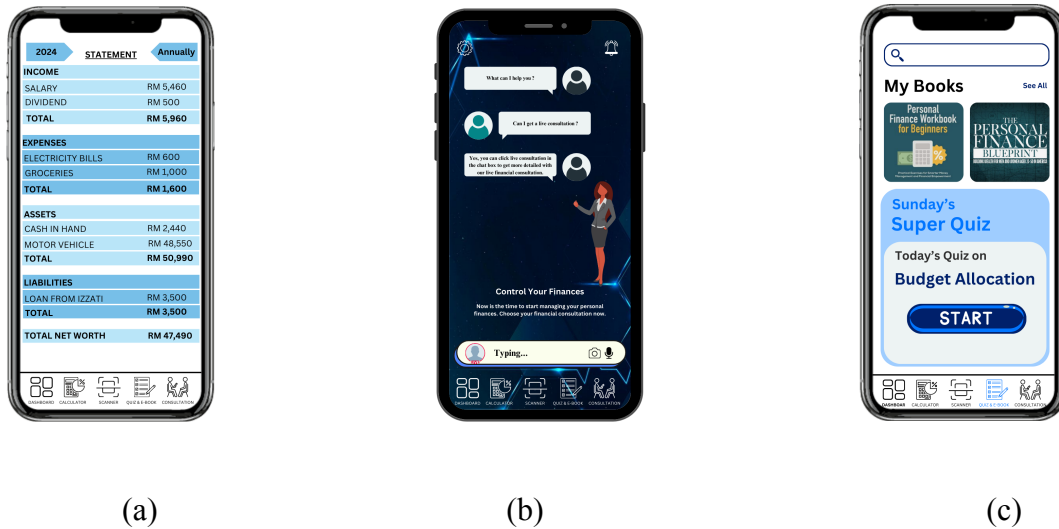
2024 STATEMENT Annually

| INCOME | |
|---|---|
| SALARY | RM 5,460 |
| DIVIDEND | RM 500 |
| TOTAL | RM 5,960 |
| EXPENSES | |
| ELECTRICITY BILLS | RM 600 |
| GROCERIES | RM 1,000 |
| TOTAL | RM 1,600 |
| ASSETS | |
| CASH IN HAND | RM 2,440 |
| MOTOR VEHICLE | RM 48,550 |
| TOTAL | RM 50,990 |
| LIABILITIES | |
| LOAN FROM IZZATI | RM 3,500 |
| TOTAL | RM 3,500 |
| TOTAL NET WORTH | RM 47,490 |

DASHBOARD CALCULATOR SCANNER QUIZ & E-BOOK CONSULTATION

What can I help you ?

Can I get a live consultation ?

Yes, you can click live consultation in the chat box to get more detailed with our live financial consultation.

Control Your Finances

Now is the time to start managing your personal finances. Choose your financial consultation now.

Typing...

DASHBOARD CALCULATOR SCANNER QUIZ & E-BOOK CONSULTATION

My Books See All

Personal Finance Workbook for Beginners

THE PERSONAL FINANCE BLUEPRINT

Sunday's Super Quiz

Today's Quiz on

Budget Allocation

START

DASHBOARD CALCULATOR SCANNER QUIZ & E-BOOK CONSULTATION

(a)

(b)

(c)